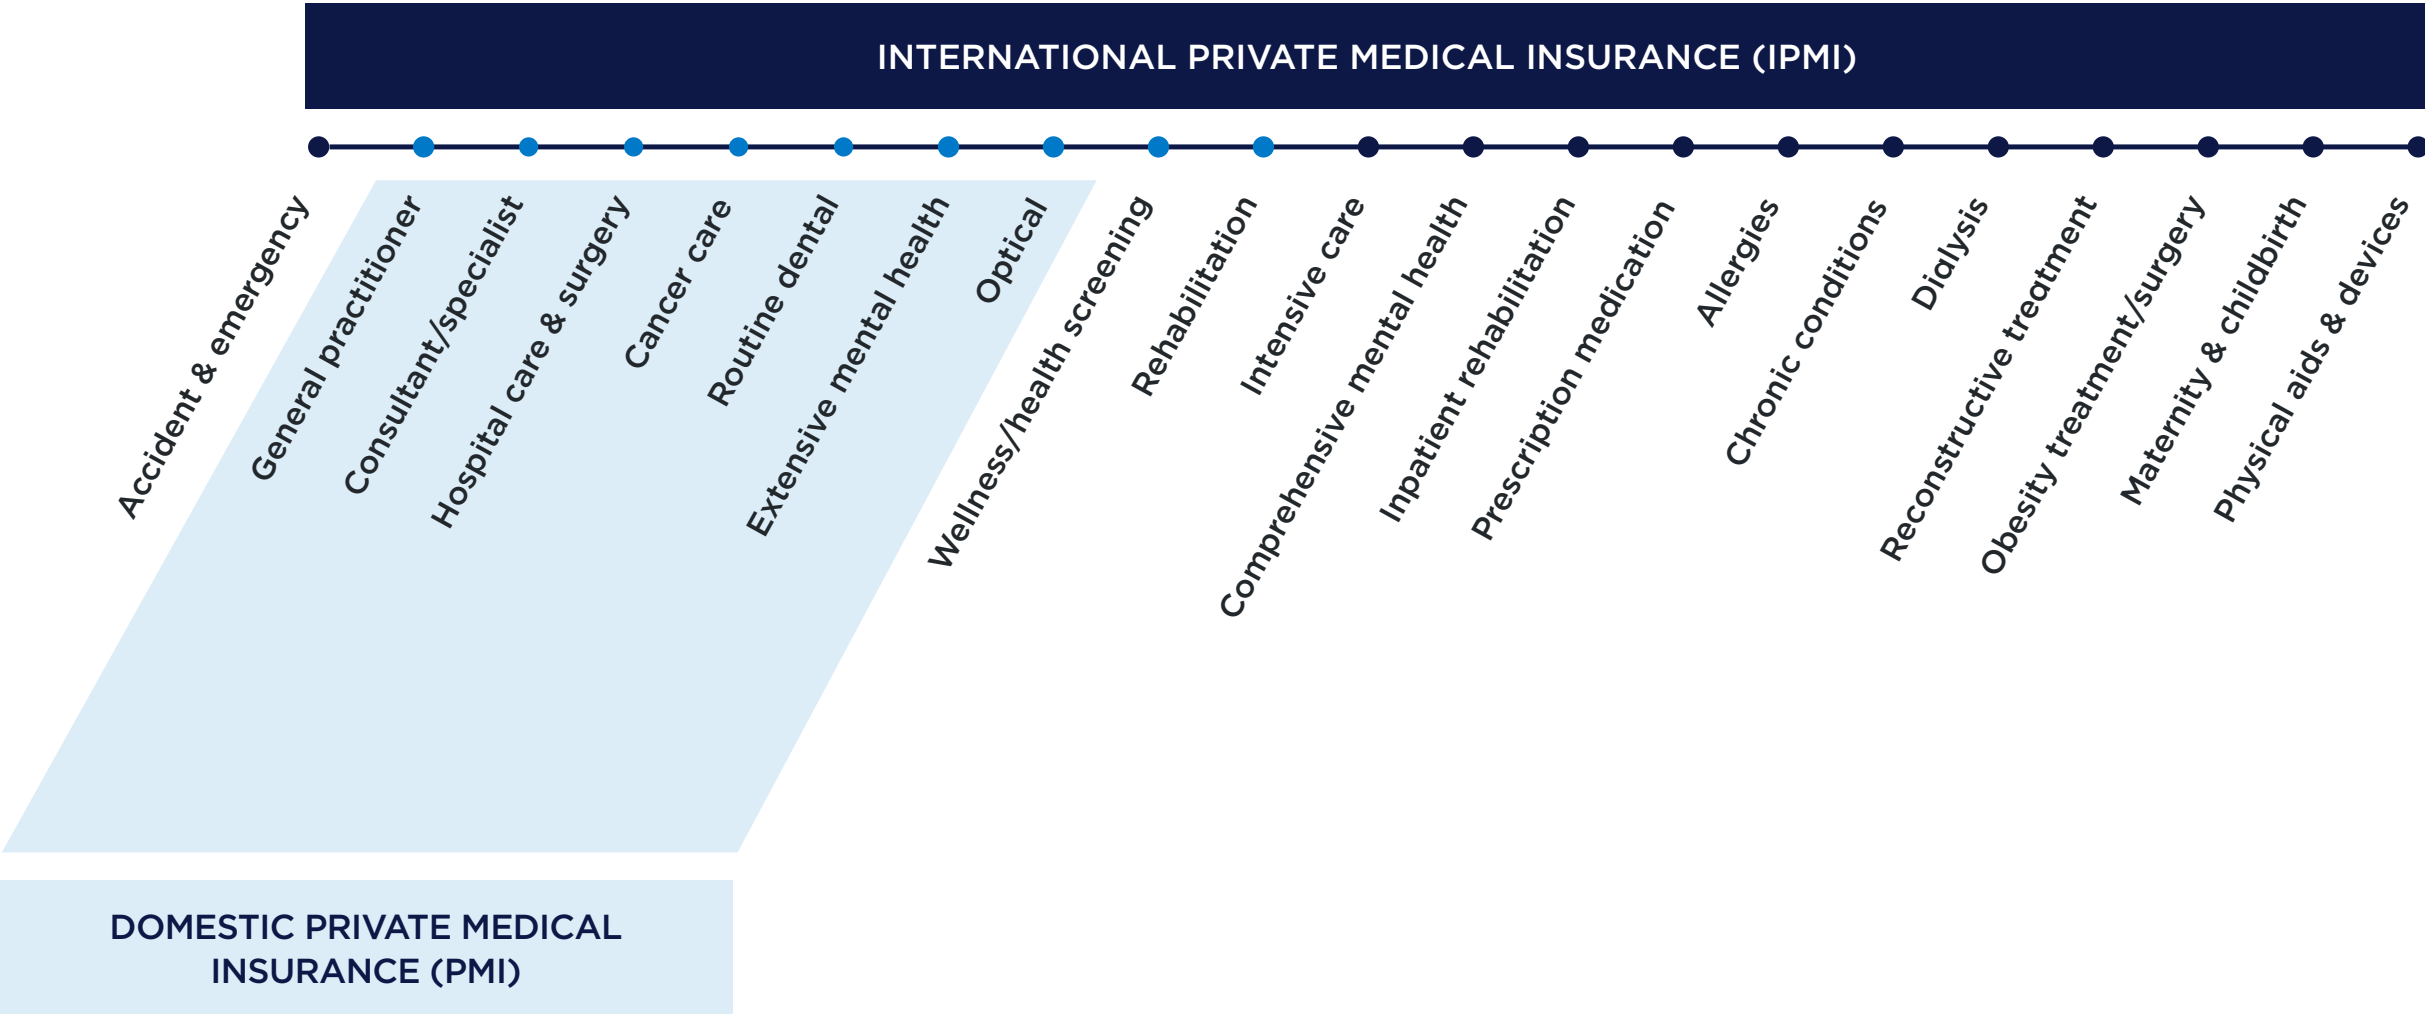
INTERNATIONAL PRIVATE MEDICAL INSURANCE (IPMI)

Accident & emergency
General practitioner
Consultant/specialist
Hospital care & surgery
Cancer care
Routine dental
Extensive mental health
Optical
Wellness/health screening
Rehabilitation
Intensive care
Comprehensive mental health
Inpatient rehabilitation
Prescription medication
Allergies
Chronic conditions
Dialysis
Reconstructive treatment
Obesity treatment/surgery
Maternity & childbirth
Physical aids & devices

DOMESTIC PRIVATE MEDICAL INSURANCE (PMI)